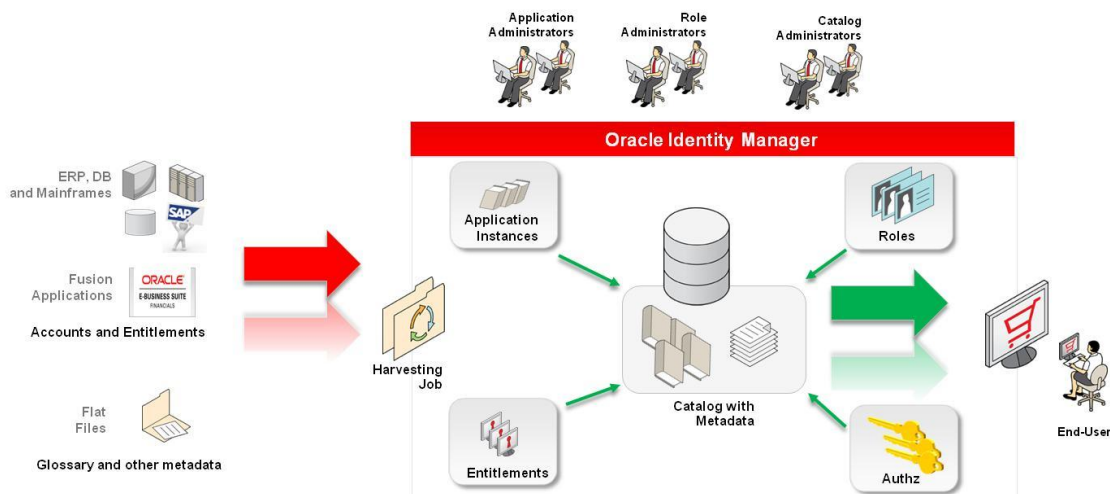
Application Administrators

Role Administrators

Catalog Administrators

Oracle Identity Manager

ERP, DB and Mainframes

SAP

Fusion Applications

ORACLE E-BUSINESS SUITE FINANCIALS

Accounts and Entitlements

Flat Files

Glossary and other metadata

Harvesting Job

Application Instances

Roles

Catalog with Metadata

Entitlements

Authz

End-User